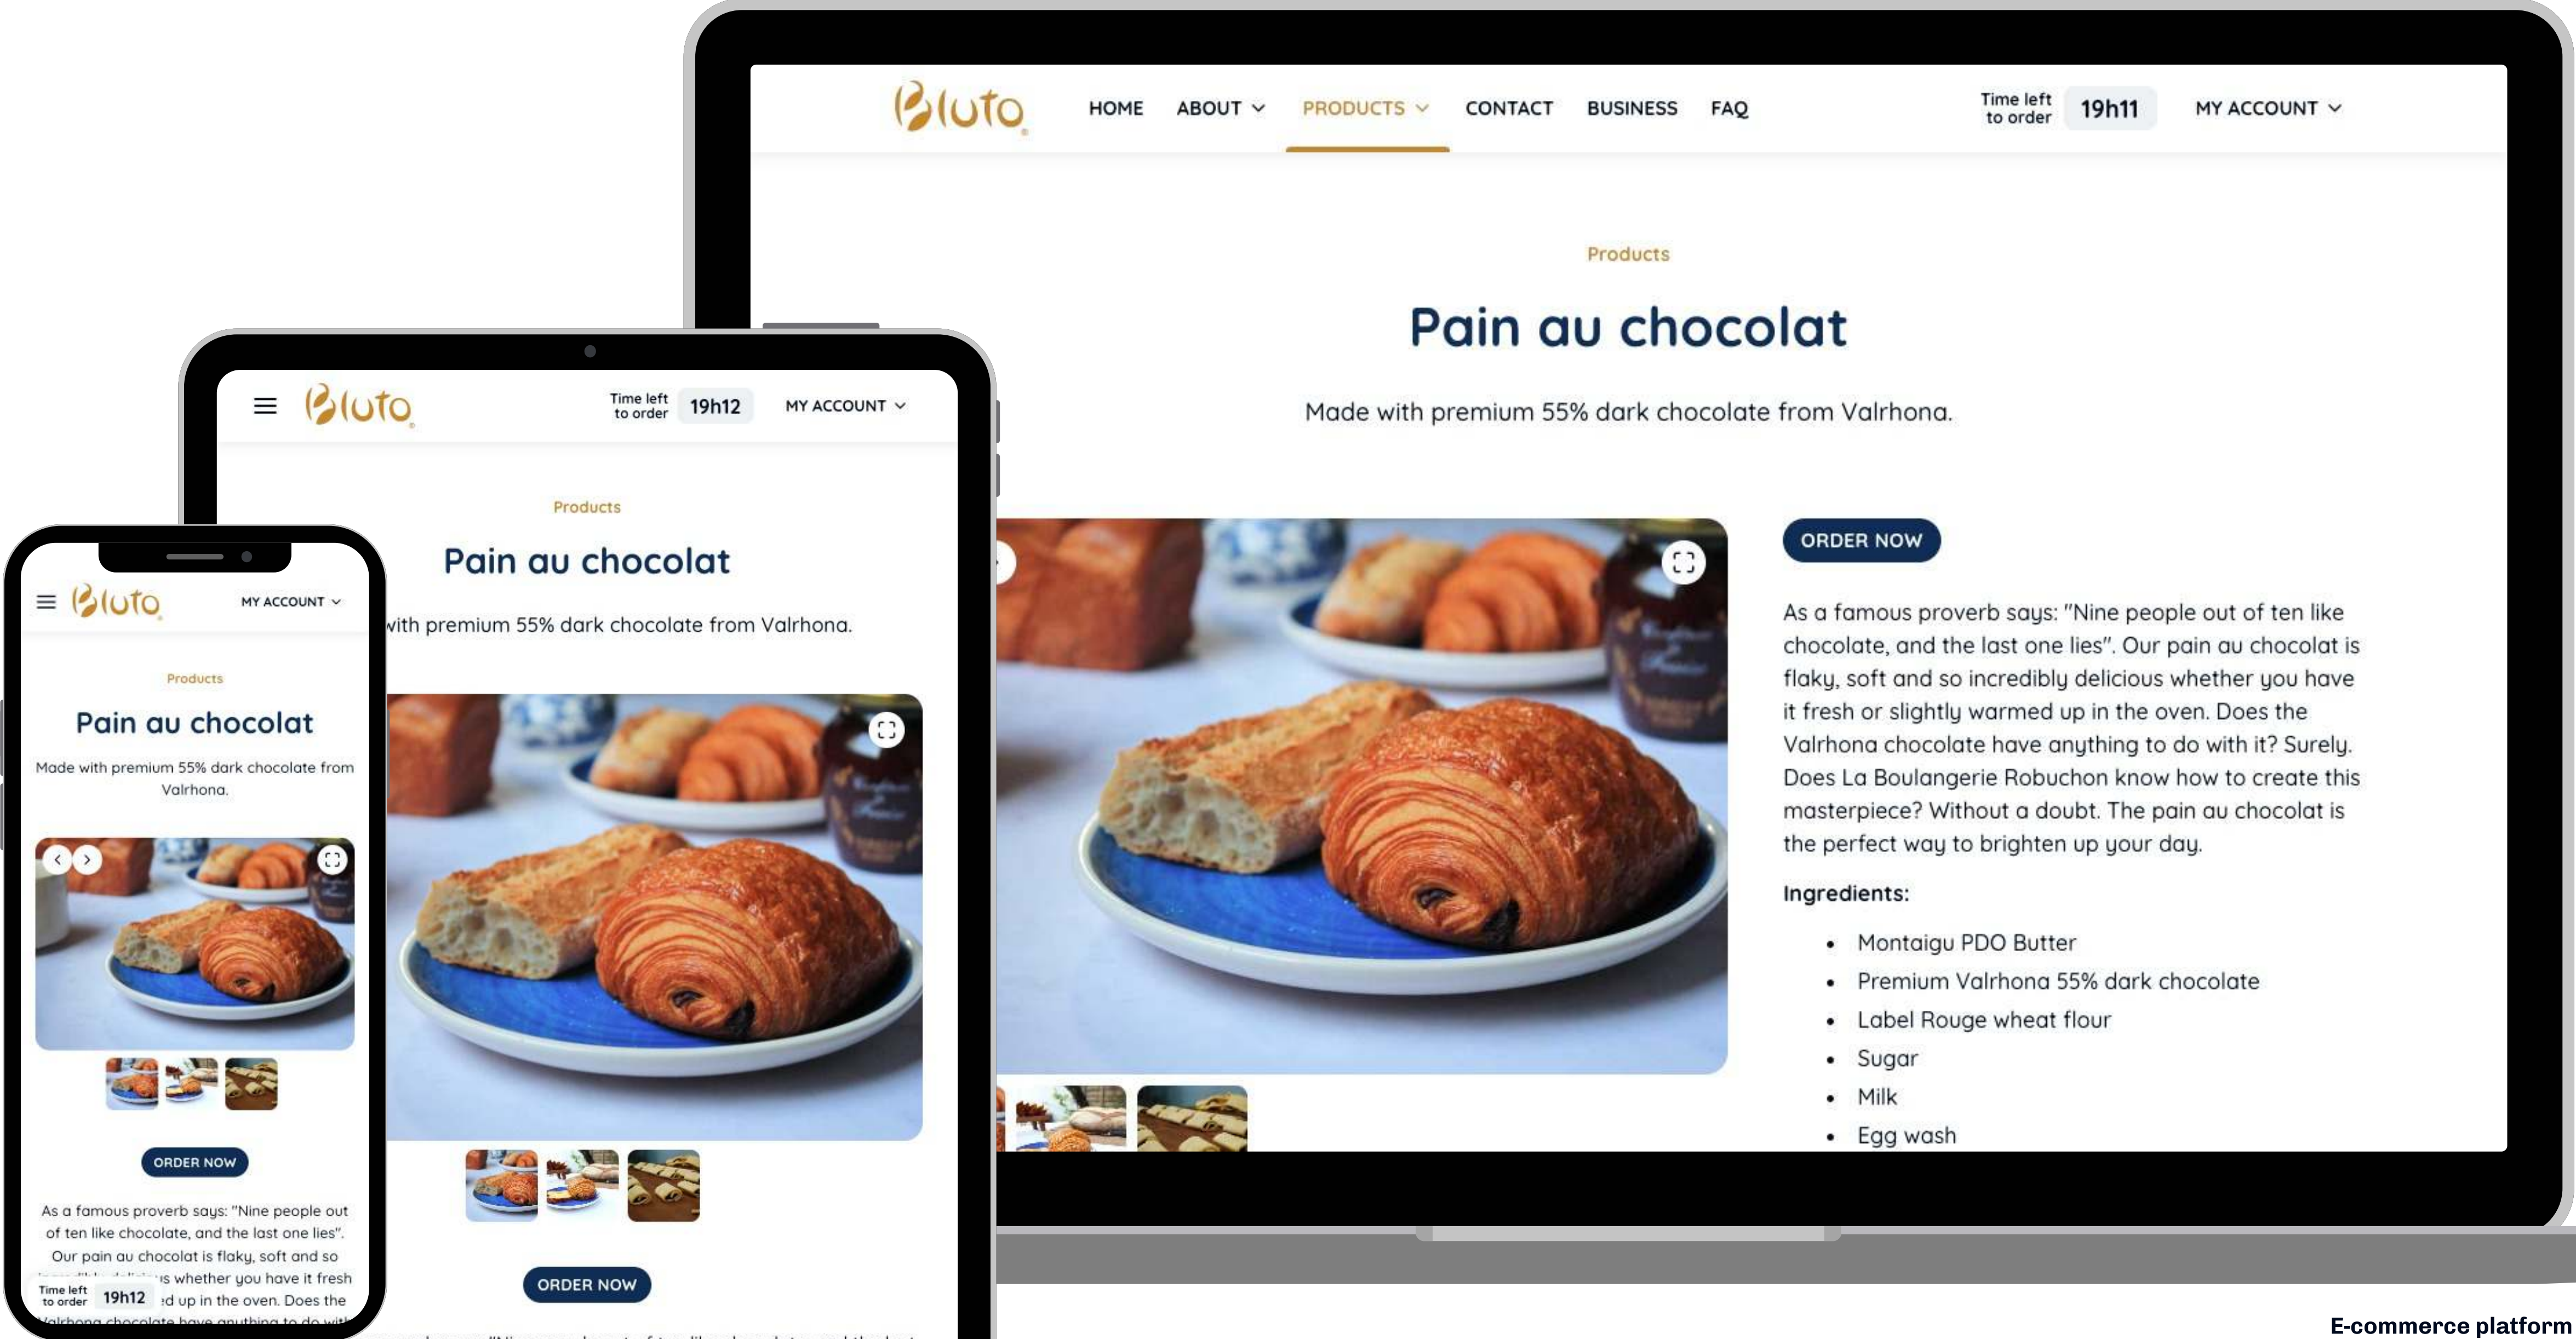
Bluto

HOME ABOUT PRODUCTS CONTACT BUSINESS FAQ

Time left to order 19h11

MY ACCOUNT

Products

Pain au chocolat

Made with premium 55% dark chocolate from Valrhona.

ORDER NOW

As a famous proverb says: "Nine people out of ten like chocolate, and the last one lies". Our pain au chocolat is flaky, soft and so incredibly delicious whether you have it fresh or slightly warmed up in the oven. Does the Valrhona chocolate have anything to do with it? Surely. Does La Boulangerie Robuchon know how to create this masterpiece? Without a doubt. The pain au chocolat is the perfect way to brighten up your day.

Ingredients:

- Montaigu PDO Butter
- Premium Valrhona 55% dark chocolate
- Label Rouge wheat flour
- Sugar
- Milk
- Egg wash

Bluto

Time left to order 19h12

MY ACCOUNT

Products

Pain au chocolat

with premium 55% dark chocolate from Valrhona.

ORDER NOW

Bluto

MY ACCOUNT

Products

Pain au chocolat

Made with premium 55% dark chocolate from Valrhona.

ORDER NOW

As a famous proverb says: "Nine people out of ten like chocolate, and the last one lies". Our pain au chocolat is flaky, soft and so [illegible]s whether you have it fresh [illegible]d up in the oven. Does the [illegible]

Time left to order 19h12

E-commerce platform